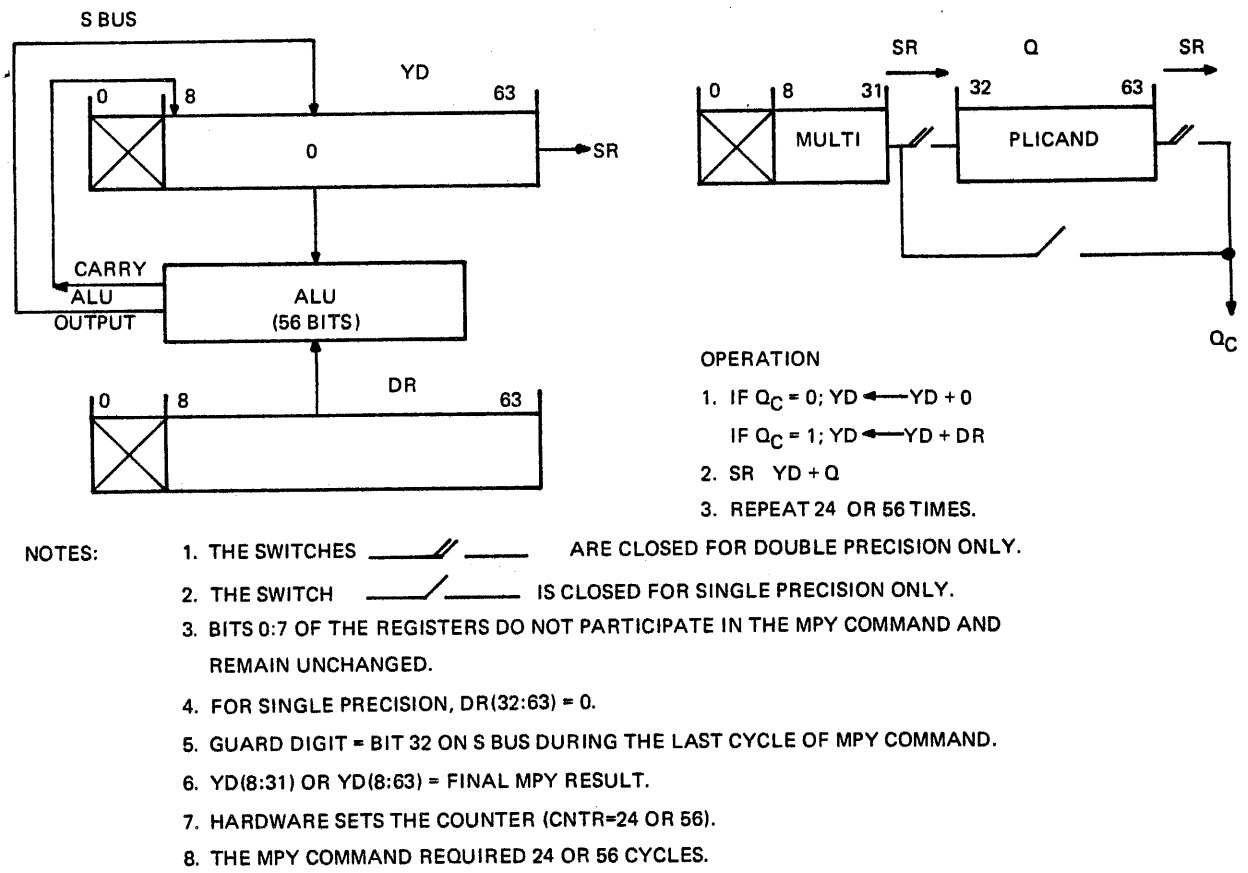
S BUS

YD

0 8 63

0

SR

CARRY

ALU

OUTPUT

ALU
(56 BITS)

DR

0 8 63

SR Q SR

0 8 31 32 63

MULTI

PLICAND

$Q_C$

OPERATION

1. IF $Q_C = 0$; YD ← YD + 0

IF $Q_C = 1$; YD ← YD + DR

2. SR YD + Q

3. REPEAT 24 OR 56 TIMES.

NOTES:

1. THE SWITCHES ARE CLOSED FOR DOUBLE PRECISION ONLY.

2. THE SWITCH IS CLOSED FOR SINGLE PRECISION ONLY.

3. BITS 0:7 OF THE REGISTERS DO NOT PARTICIPATE IN THE MPY COMMAND AND REMAIN UNCHANGED.

4. FOR SINGLE PRECISION, DR(32:63) = 0.

5. GUARD DIGIT = BIT 32 ON S BUS DURING THE LAST CYCLE OF MPY COMMAND.

6. YD(8:31) OR YD(8:63) = FINAL MPY RESULT.

7. HARDWARE SETS THE COUNTER (CNTR=24 OR 56).

8. THE MPY COMMAND REQUIRED 24 OR 56 CYCLES.